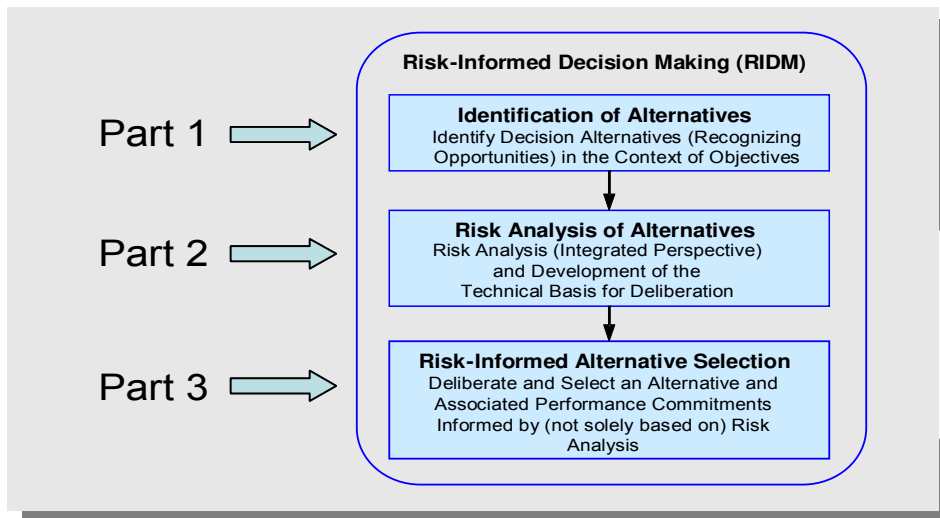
Part 1

Part 2

Part 3

Risk-Informed Decision Making (RIDM)

Identification of Alternatives
Identify Decision Alternatives (Recognizing Opportunities) in the Context of Objectives

Risk Analysis of Alternatives
Risk Analysis (Integrated Perspective) and Development of the Technical Basis for Deliberation

Risk-Informed Alternative Selection
Deliberate and Select an Alternative and Associated Performance Commitments Informed by (not solely based on) Risk Analysis